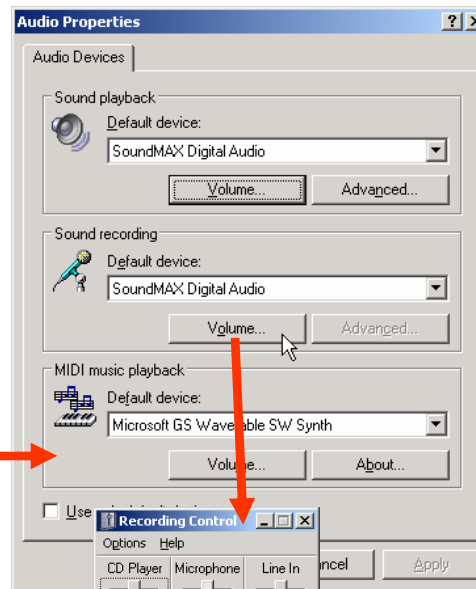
Audio Properties

Audio Devices

Sound playback

Default device:

SoundMAX Digital Audio

Volume...

Advanced...

Sound recording

Default device:

SoundMAX Digital Audio

Volume...

Advanced...

MIDI music playback

Default device:

Microsoft GS Wave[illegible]able SW Synth

Volu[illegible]e...

About...

Use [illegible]

Recording Control

Options Help

CD Player

Microphone

Line In

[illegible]ncel

Apply